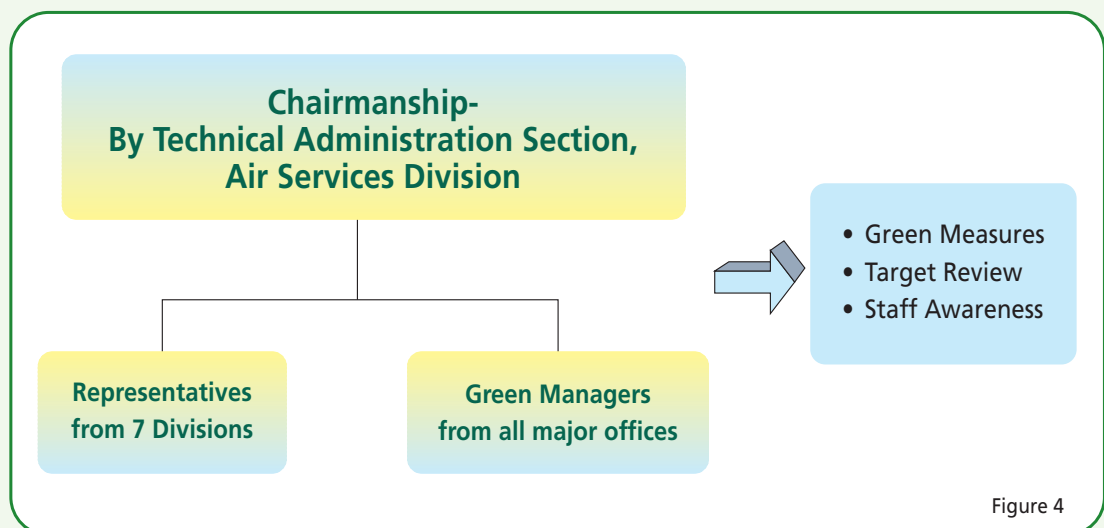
Chairmanship-
By Technical Administration Section,
Air Services Division

Representatives from 7 Divisions

Green Managers from all major offices

• Green Measures
• Target Review
• Staff Awareness

Figure 4